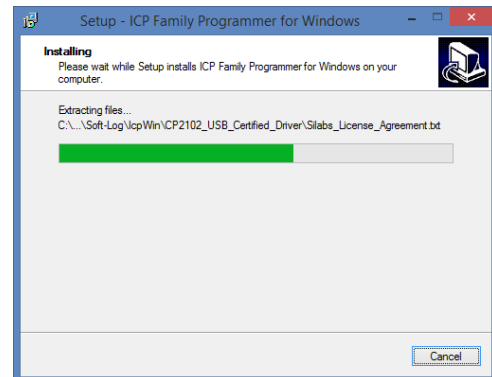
Setup - ICP Family Programmer for Windows

Installing
Please wait while Setup installs ICP Family Programmer for Windows on your computer.

Extracting files...
C:\...\Soft-Log\IcpWin\CP2102_USB_Certified_Driver\Silabs_License_Agreement.txt

Cancel